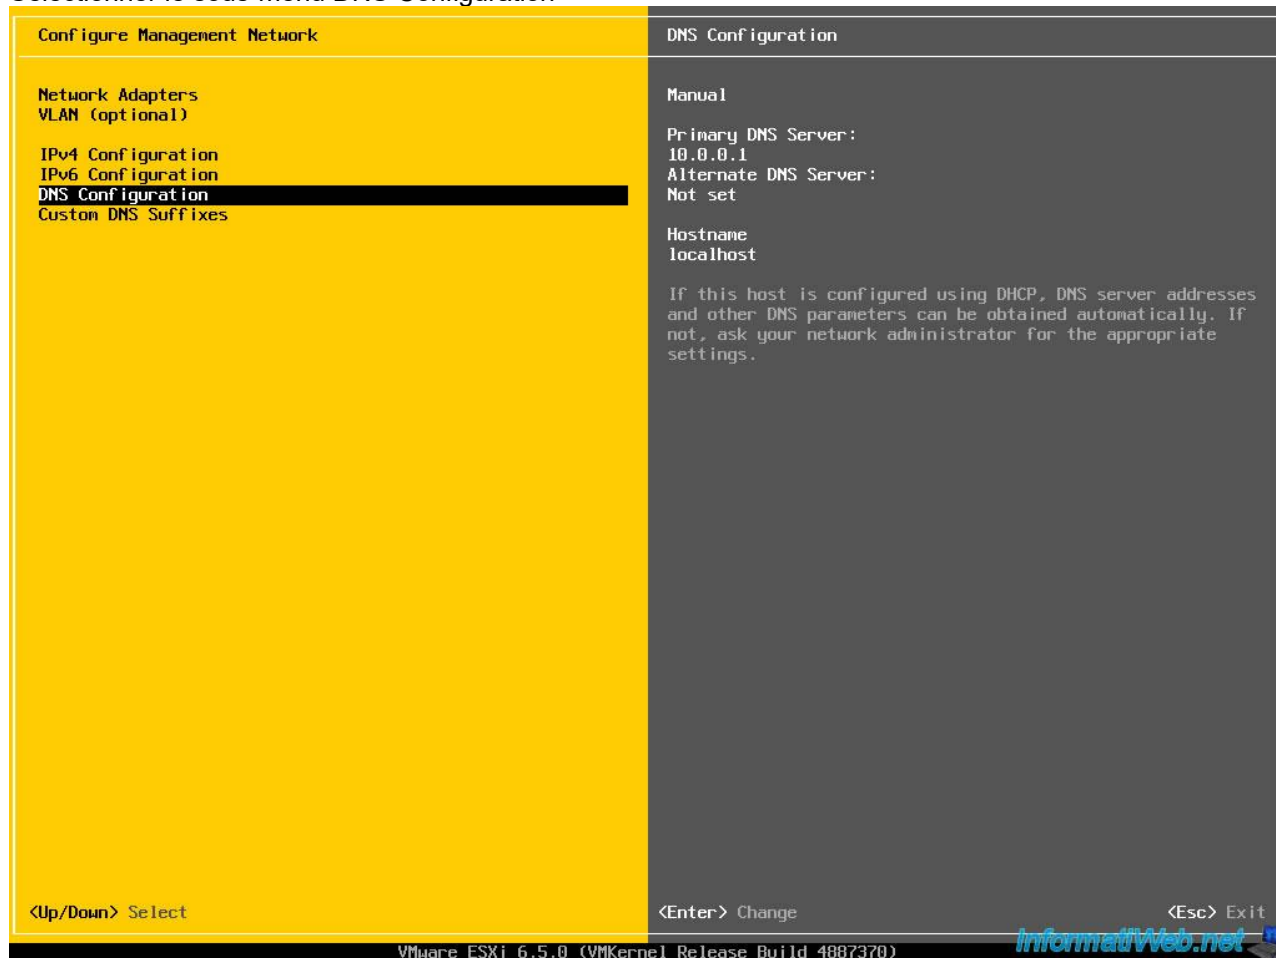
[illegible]

Configure Management Network

Network Adapters
VLAN (optional)

IPv4 Configuration
IPv6 Configuration
DNS Configuration
Custom DNS Suffixes

DNS Configuration

Manual

Primary DNS Server:
10.0.0.1
Alternate DNS Server:
Not set

Hostname
localhost

If this host is configured using DHCP, DNS server addresses and other DNS parameters can be obtained automatically. If not, ask your network administrator for the appropriate settings.

<Up/Down> Select

<Enter> Change

<Esc> Exit

VMware ESXi 6.5.0 (VMKernel Release Build 4887370)

InformatiWeb.net